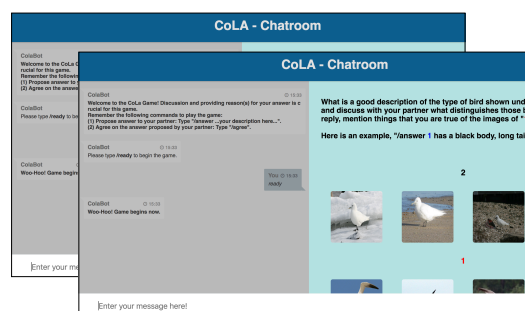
CoLA - Chatroom

ColaBot
Welcome to the CoLa G
rucial for this game.
Remember the followin
(1) Propose answer to
(2) Agree on the answe

ColaBot
Please type /ready to be

ColaBot
Woo-Hoo! Game begins

Enter your me

CoLA - Chatroom

ColaBot 16:03
Welcome to the CoLa Game! Discussion and providing reason(s) for your answer is c rucial for this game.
Remember the following commands to play the game:
(1) Propose answer to your partner: Type "/answer ...your description here...".
(2) Agree on the answer proposed by your partner: Type "/agree".

ColaBot 16:03
Please type /ready to begin the game.

You 16:03
ready

ColaBot 16:03
Woo-Hoo! Game begins now.

Enter your message here!

What is a good description of the type of bird shown und and discuss with your partner what distinguishes those b reply, mention things that you are true of the images of "

Here is an example, "/answer 1 has a black body, long tai

2

1